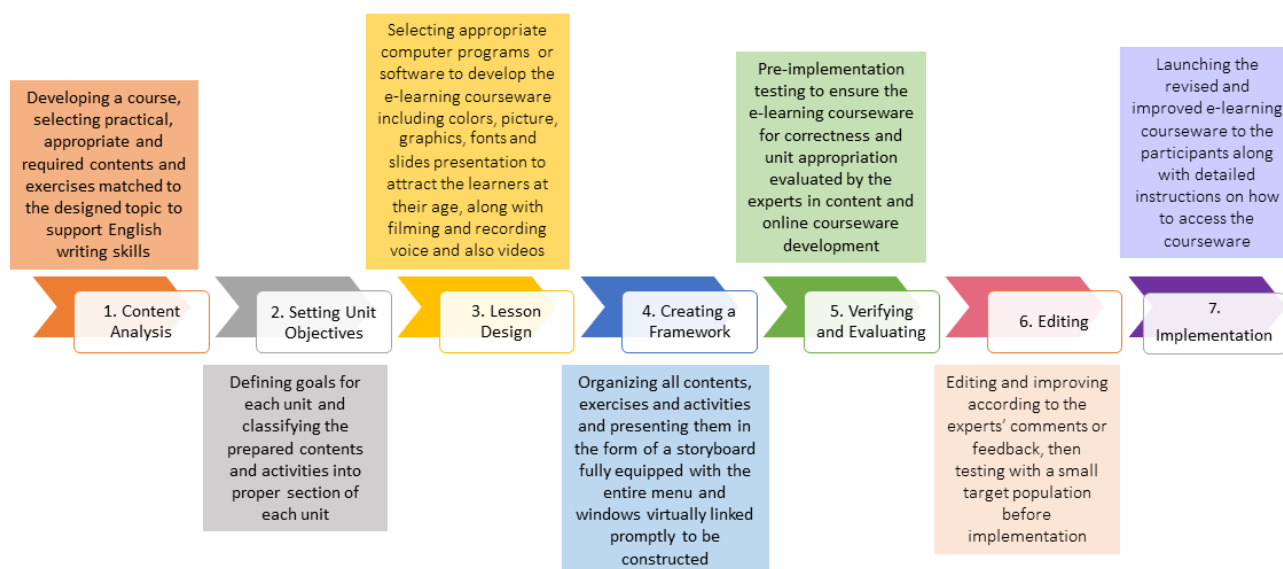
Developing a course, selecting practical, appropriate and required contents and exercises matched to the designed topic to support English writing skills

1. Content Analysis

2. Setting Unit Objectives

Defining goals for each unit and classifying the prepared contents and activities into proper section of each unit

Selecting appropriate computer programs or software to develop the e-learning courseware including colors, picture, graphics, fonts and slides presentation to attract the learners at their age, along with filming and recording voice and also videos

3. Lesson Design

4. Creating a Framework

Organizing all contents, exercises and activities and presenting them in the form of a storyboard fully equipped with the entire menu and windows virtually linked promptly to be constructed

Pre-implementation testing to ensure the e-learning courseware for correctness and unit appropriation evaluated by the experts in content and online courseware development

5. Verifying and Evaluating

6. Editing

Editing and improving according to the experts' comments or feedback, then testing with a small target population before implementation

Launching the revised and improved e-learning courseware to the participants along with detailed instructions on how to access the courseware

7. Implementation